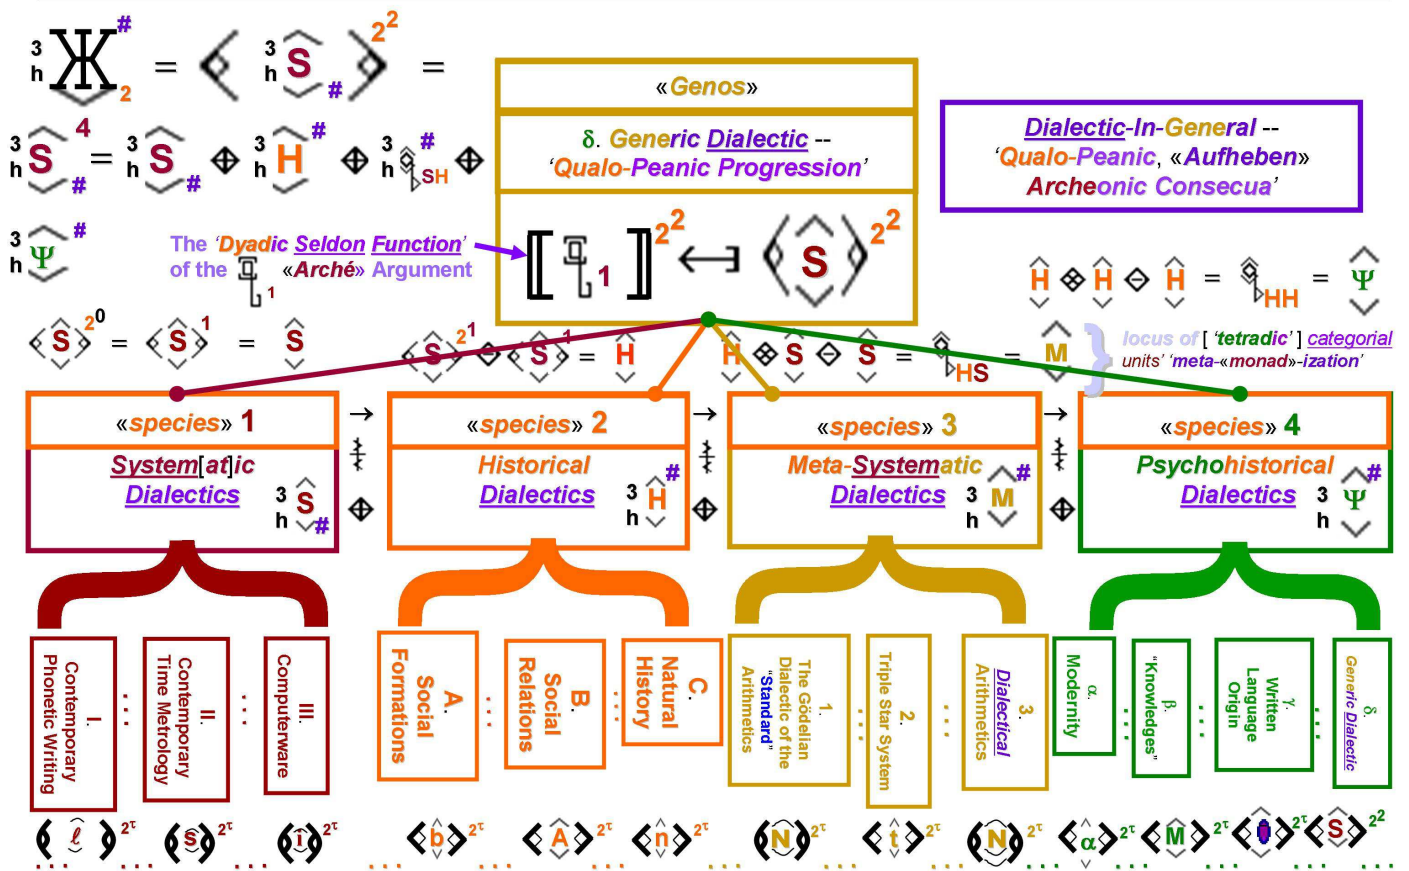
$^{3}_{h}Ж^{\#}_{2} = \langle ^{3}_{h}S_{\#} \rangle^{2^2} =$

$^{3}_{h}S^{4}_{\#} = ^{3}_{h}S_{\#} \oplus ^{3}_{h}H^{\#} \oplus ^{3}_{h}\text{SH}^{\#} \oplus$

$^{3}_{h}\Psi^{\#}$

«Genos»

δ. Generic Dialectic -- 'Qualo-Peanic Progression'

$[[ \ _1 ]]^{2^2} \longleftarrow \langle\langle S \rangle\rangle^{2^2}$

Dialectic-In-General -- 'Qualo-Peanic, «Aufheben» Archeonic Consecua'

The 'Dyadic Seldon Function' of the $_1$ «Arché» Argument

$H \oplus H \ominus H = HH = \Psi$

$\langle S \rangle^{2^0} = \langle S \rangle^{1} = S$

$\langle S \rangle^{2^1} \oplus \langle S \rangle^{1} = H$

$H \oplus S \ominus S = HS = M$

locus of [ 'tetradic' ] categorial units' 'meta-«monad»-ization'

«species» 1 → «species» 2 → «species» 3 → «species» 4

System[at]ic Dialectics $^{3}_{h}S_{\#}$

Historical Dialectics $^{3}_{h}H^{\#}$

Meta-Systematic Dialectics $^{3}_{h}M^{\#}$

Psychohistorical Dialectics $^{3}_{h}\Psi^{\#}$

I. Contemporary Phonetic Writing . . . II. Contemporary Time Metrology . . . III. Computerware

A. Social Formations . . . B. Social Relations . . . C. Natural History

1. The Gödelian Dialectic of the "Standard" Arithmetics . . . 2. Triple Star System . . . 3. Dialectical Arithmetics

α. Modernity . . . β. "Knowledges" . . . γ. Written Language Origin . . . δ. Generic Dialectic

$\langle \ell \rangle^{2^\tau}$ . . . $\langle s \rangle^{2^\tau}$ . . . $\langle \hat{\imath} \rangle^{2^\tau}$ . . . $\langle b \rangle^{2^\tau}$ . . . $\langle A \rangle^{2^\tau}$ . . . $\langle n \rangle^{2^\tau}$ . . . $\langle N \rangle^{2^\tau}$ . . . $\langle t \rangle^{2^\tau}$ . . . $\langle N \rangle^{2^\tau}$ . . . $\langle \alpha \rangle^{2^\tau}$ . . . $\langle M \rangle^{2^\tau}$ . . . $\langle \rangle^{2^\tau}$ . . . $\langle S \rangle^{2^2}$ . . .